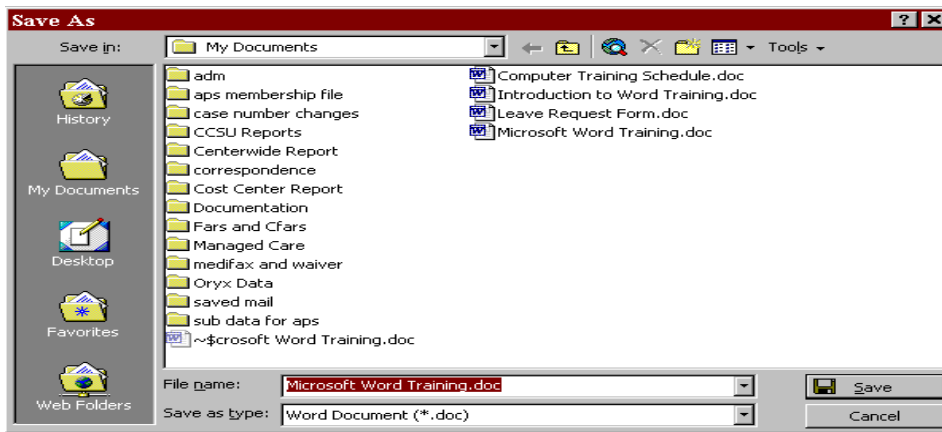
Save As

?

X

Save in: My Documents

Tools

History

My Documents

Desktop

Favorites

Web Folders

adm
aps membership file
case number changes
CCSU Reports
Centerwide Report
correspondence
Cost Center Report
Documentation
Fars and Cfars
Managed Care
medifax and waiver
Oryx Data
saved mail
sub data for aps
~$crosoft Word Training.doc

Computer Training Schedule.doc
Introduction to Word Training.doc
Leave Request Form.doc
Microsoft Word Training.doc

File name: Microsoft Word Training.doc

Save as type: Word Document (*.doc)

Save

Cancel